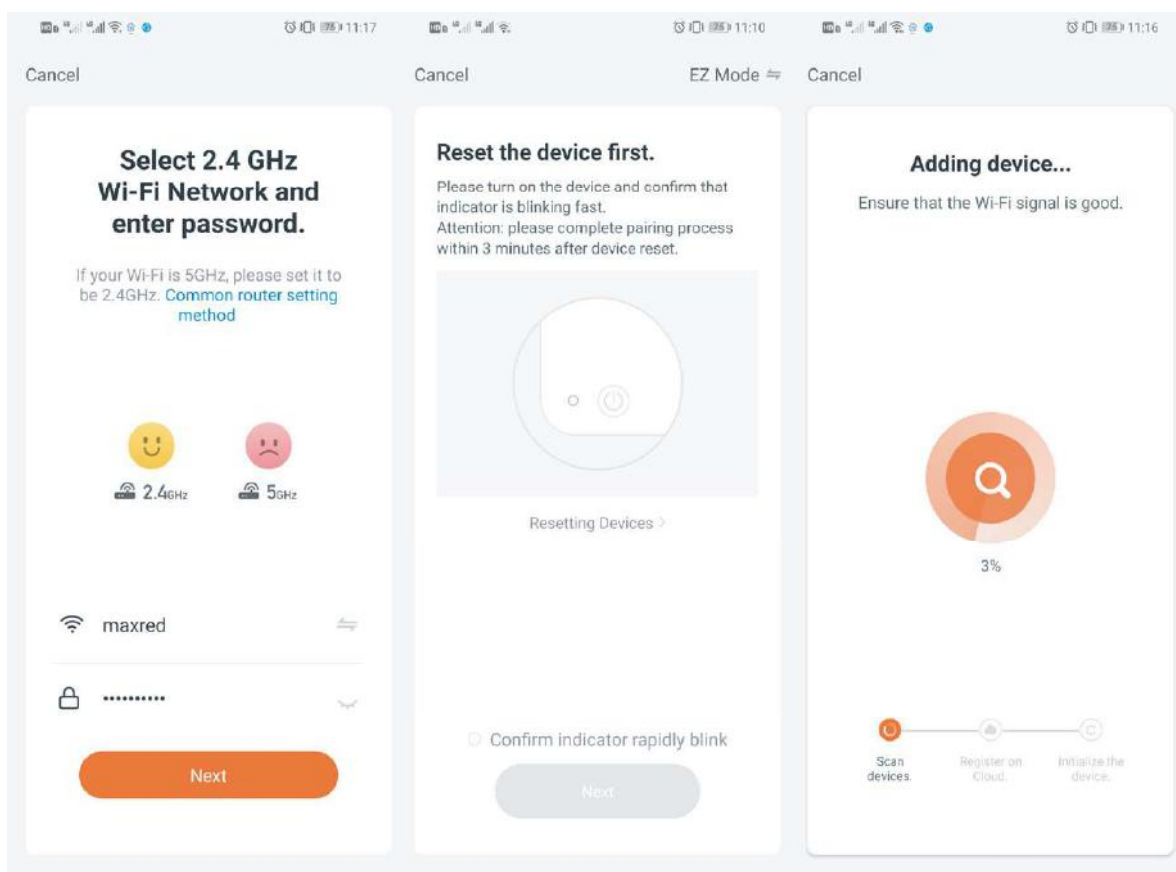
11:17

Cancel

Select 2.4 GHz Wi-Fi Network and enter password.

If your Wi-Fi is 5GHz, please set it to be 2.4GHz. Common router setting method

2.4GHz

5GHz

maxred

••••••••••

Next

11:10

Cancel

EZ Mode

Reset the device first.

Please turn on the device and confirm that indicator is blinking fast.
Attention: please complete pairing process within 3 minutes after device reset.

Resetting Devices >

Confirm indicator rapidly blink

Next

11:16

Cancel

Adding device...

Ensure that the Wi-Fi signal is good.

3%

Scan devices.

Register on Cloud.

Initialize the device.